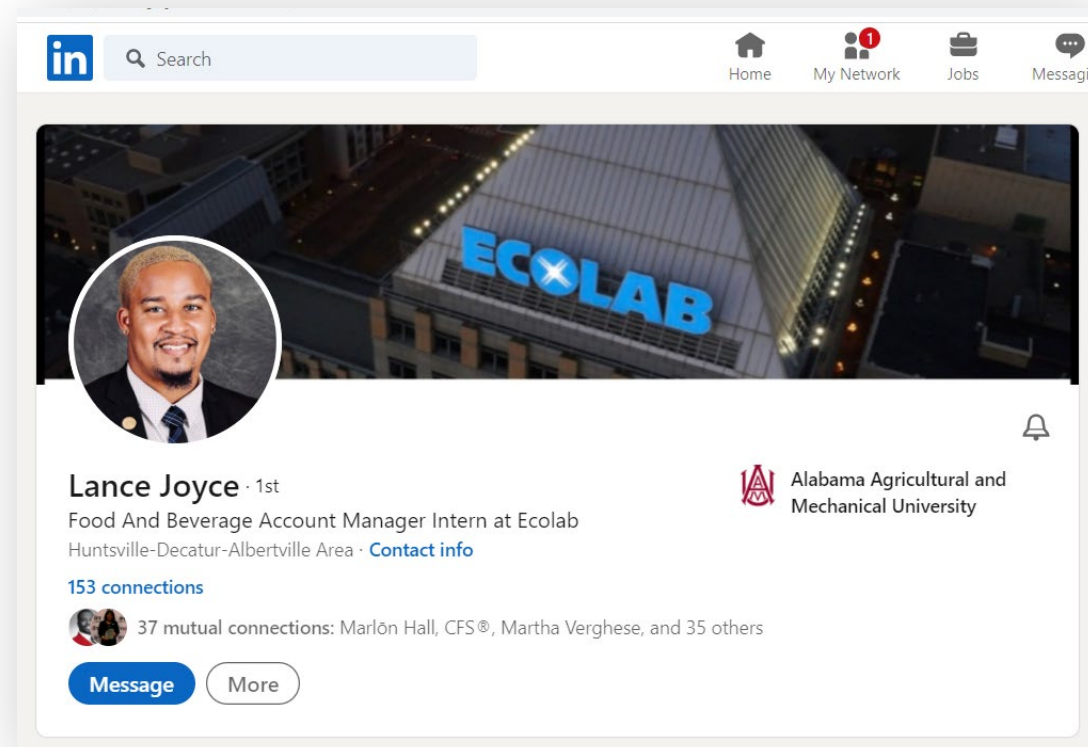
in Search

Home
1
My Network
Jobs
Messagi

ECOLAB

Lance Joyce · 1st
Food And Beverage Account Manager Intern at Ecolab
Huntsville-Decatur-Albertville Area · Contact info

Alabama Agricultural and Mechanical University

153 connections

37 mutual connections: Marlōn Hall, CFS®, Martha Verghese, and 35 others

Message
More